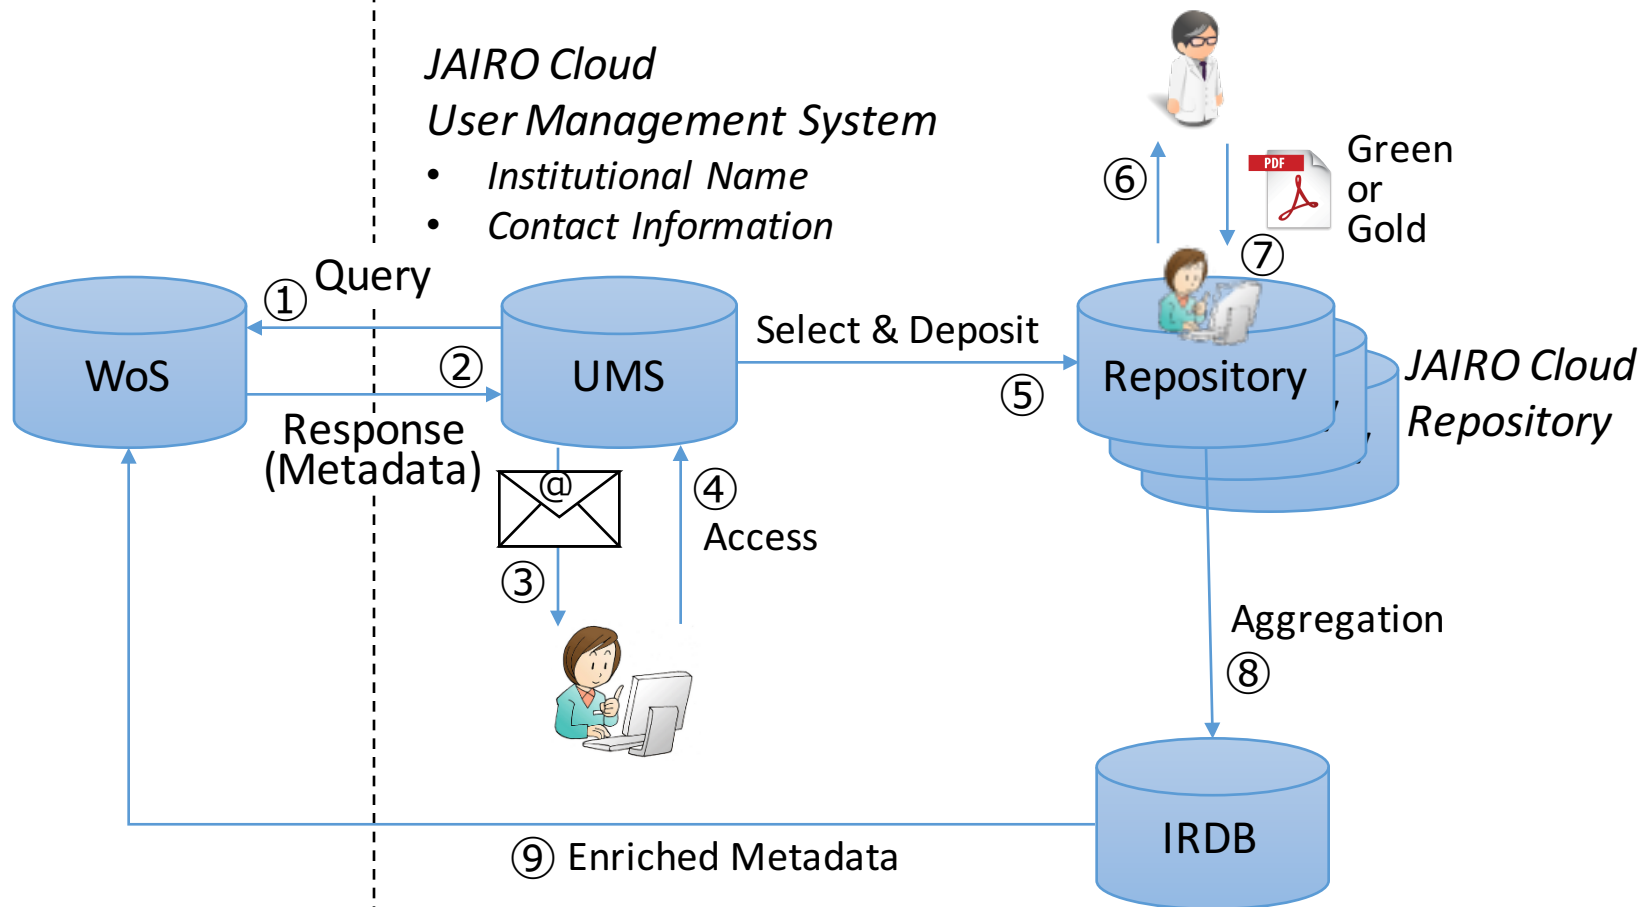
JAIRO Cloud
User Management System
• Institutional Name
• Contact Information

① Query

WoS

② Response (Metadata)

UMS

@

③

④ Access

Select & Deposit
⑤

Repository

JAIRO Cloud Repository

⑥

PDF

Green or Gold

⑦

Aggregation
⑧

IRDB

⑨ Enriched Metadata